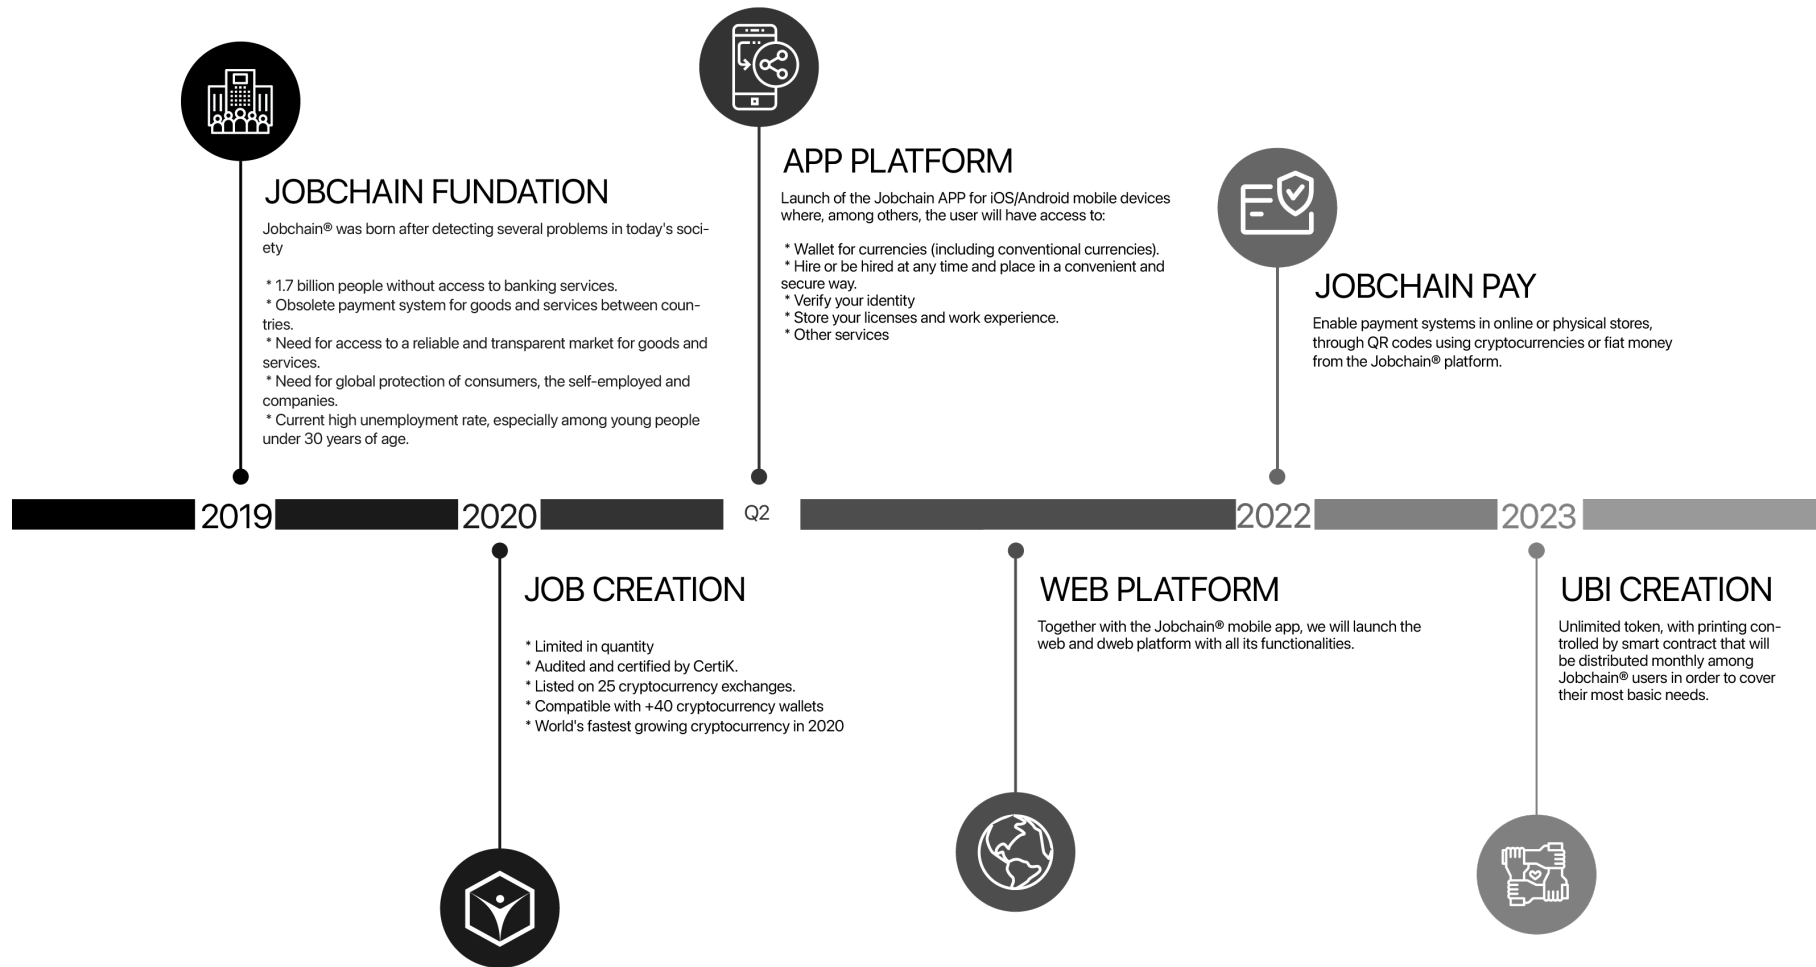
JOBCHAIN FUNDATION

Jobchain® was born after detecting several problems in today's society

* 1.7 billion people without access to banking services.
* Obsolete payment system for goods and services between countries.
* Need for access to a reliable and transparent market for goods and services.
* Need for global protection of consumers, the self-employed and companies.
* Current high unemployment rate, especially among young people under 30 years of age.

APP PLATFORM

Launch of the Jobchain APP for iOS/Android mobile devices where, among others, the user will have access to:

* Wallet for currencies (including conventional currencies).
* Hire or be hired at any time and place in a convenient and secure way.
* Verify your identity
* Store your licenses and work experience.
* Other services

JOBCHAIN PAY

Enable payment systems in online or physical stores, through QR codes using cryptocurrencies or fiat money from the Jobchain® platform.

2019 2020 Q2 2022 2023

JOB CREATION

* Limited in quantity
* Audited and certified by CertiK.
* Listed on 25 cryptocurrency exchanges.
* Compatible with +40 cryptocurrency wallets
* World's fastest growing cryptocurrency in 2020

WEB PLATFORM

Together with the Jobchain® mobile app, we will launch the web and dweb platform with all its functionalities.

UBI CREATION

Unlimited token, with printing controlled by smart contract that will be distributed monthly among Jobchain® users in order to cover their most basic needs.